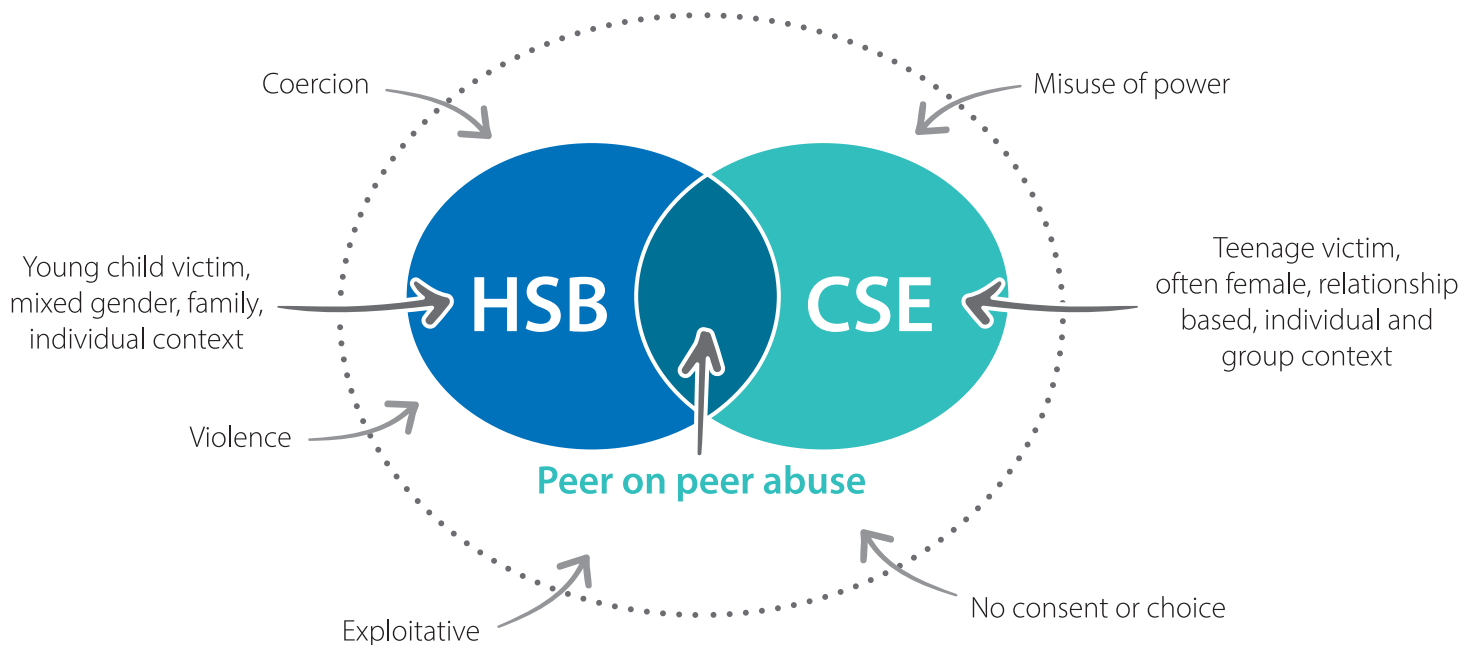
Coercion

Misuse of power

Young child victim, mixed gender, family, individual context

HSB

CSE

Teenage victim, often female, relationship based, individual and group context

Violence

Peer on peer abuse

Exploitative

No consent or choice